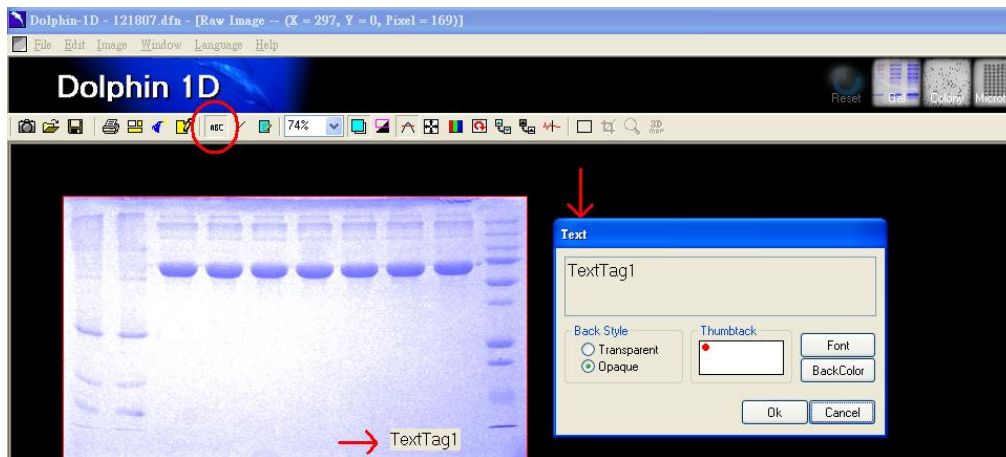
Dolphin-1D - 121807.dfn - [Raw Image -- (X = 297, Y = 0, Pixel = 169)]

File Edit Image Window Language Help

Dolphin 1D

Reset Gel Colony Micro

ABC 74%

3D MAP

Text

TextTag1

Back Style
Transparent
Opaque

Thumbtack

Font
BackColor

Ok Cancel

TextTag1